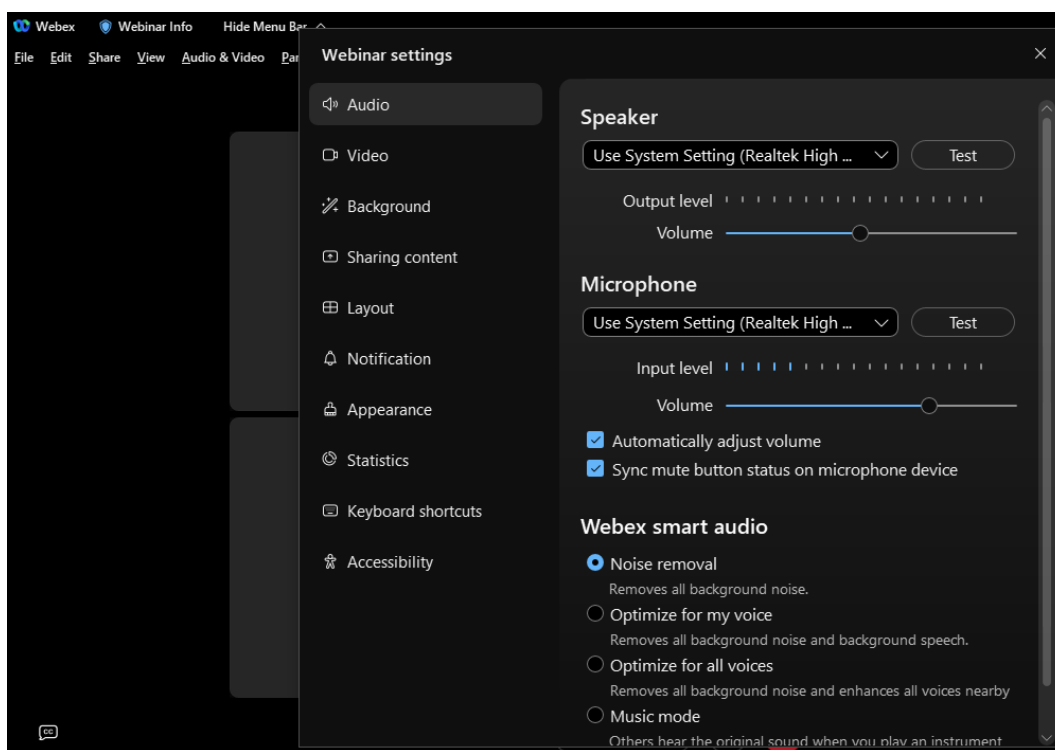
Webex Webinar Info Hide Menu Bar

File Edit Share View Audio & Video Par

Webinar settings

Audio

Video

Background

Sharing content

Layout

Notification

Appearance

Statistics

Keyboard shortcuts

Accessibility

Speaker

Use System Setting (Realtek High ...

Test

Output level

Volume

Microphone

Use System Setting (Realtek High ...

Test

Input level

Volume

Automatically adjust volume

Sync mute button status on microphone device

Webex smart audio

Noise removal

Removes all background noise.

Optimize for my voice

Removes all background noise and background speech.

Optimize for all voices

Removes all background noise and enhances all voices nearby

Music mode

Others hear the original sound when you play an instrument